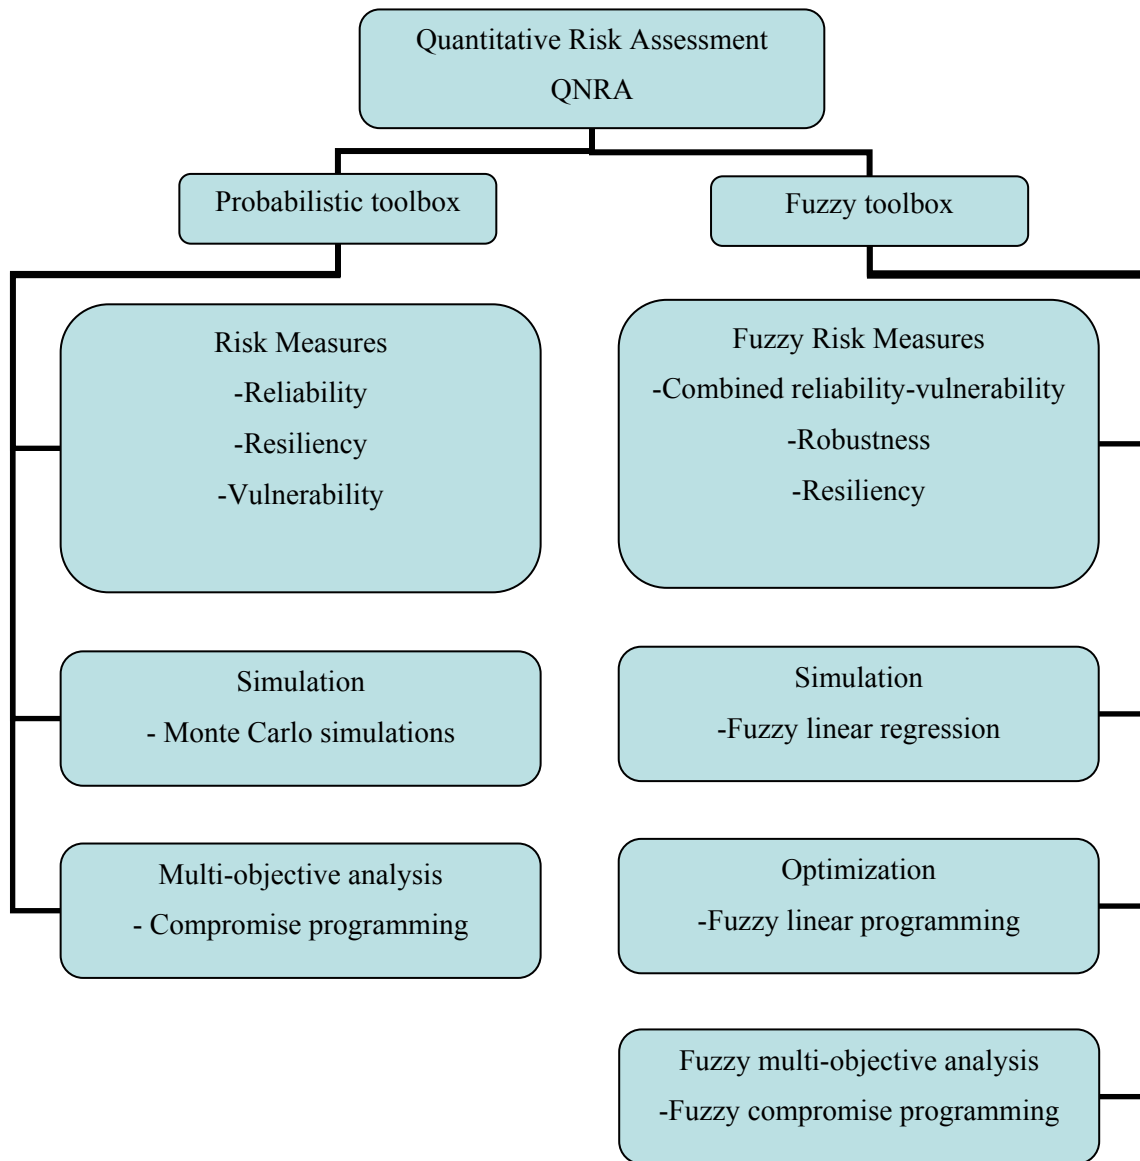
Quantitative Risk Assessment
QNRA

Probabilistic toolbox

Fuzzy toolbox

Risk Measures
-Reliability
-Resiliency
-Vulnerability

Simulation
- Monte Carlo simulations

Multi-objective analysis
- Compromise programming

Fuzzy Risk Measures
-Combined reliability-vulnerability
-Robustness
-Resiliency

Simulation
-Fuzzy linear regression

Optimization
-Fuzzy linear programming

Fuzzy multi-objective analysis
-Fuzzy compromise programming